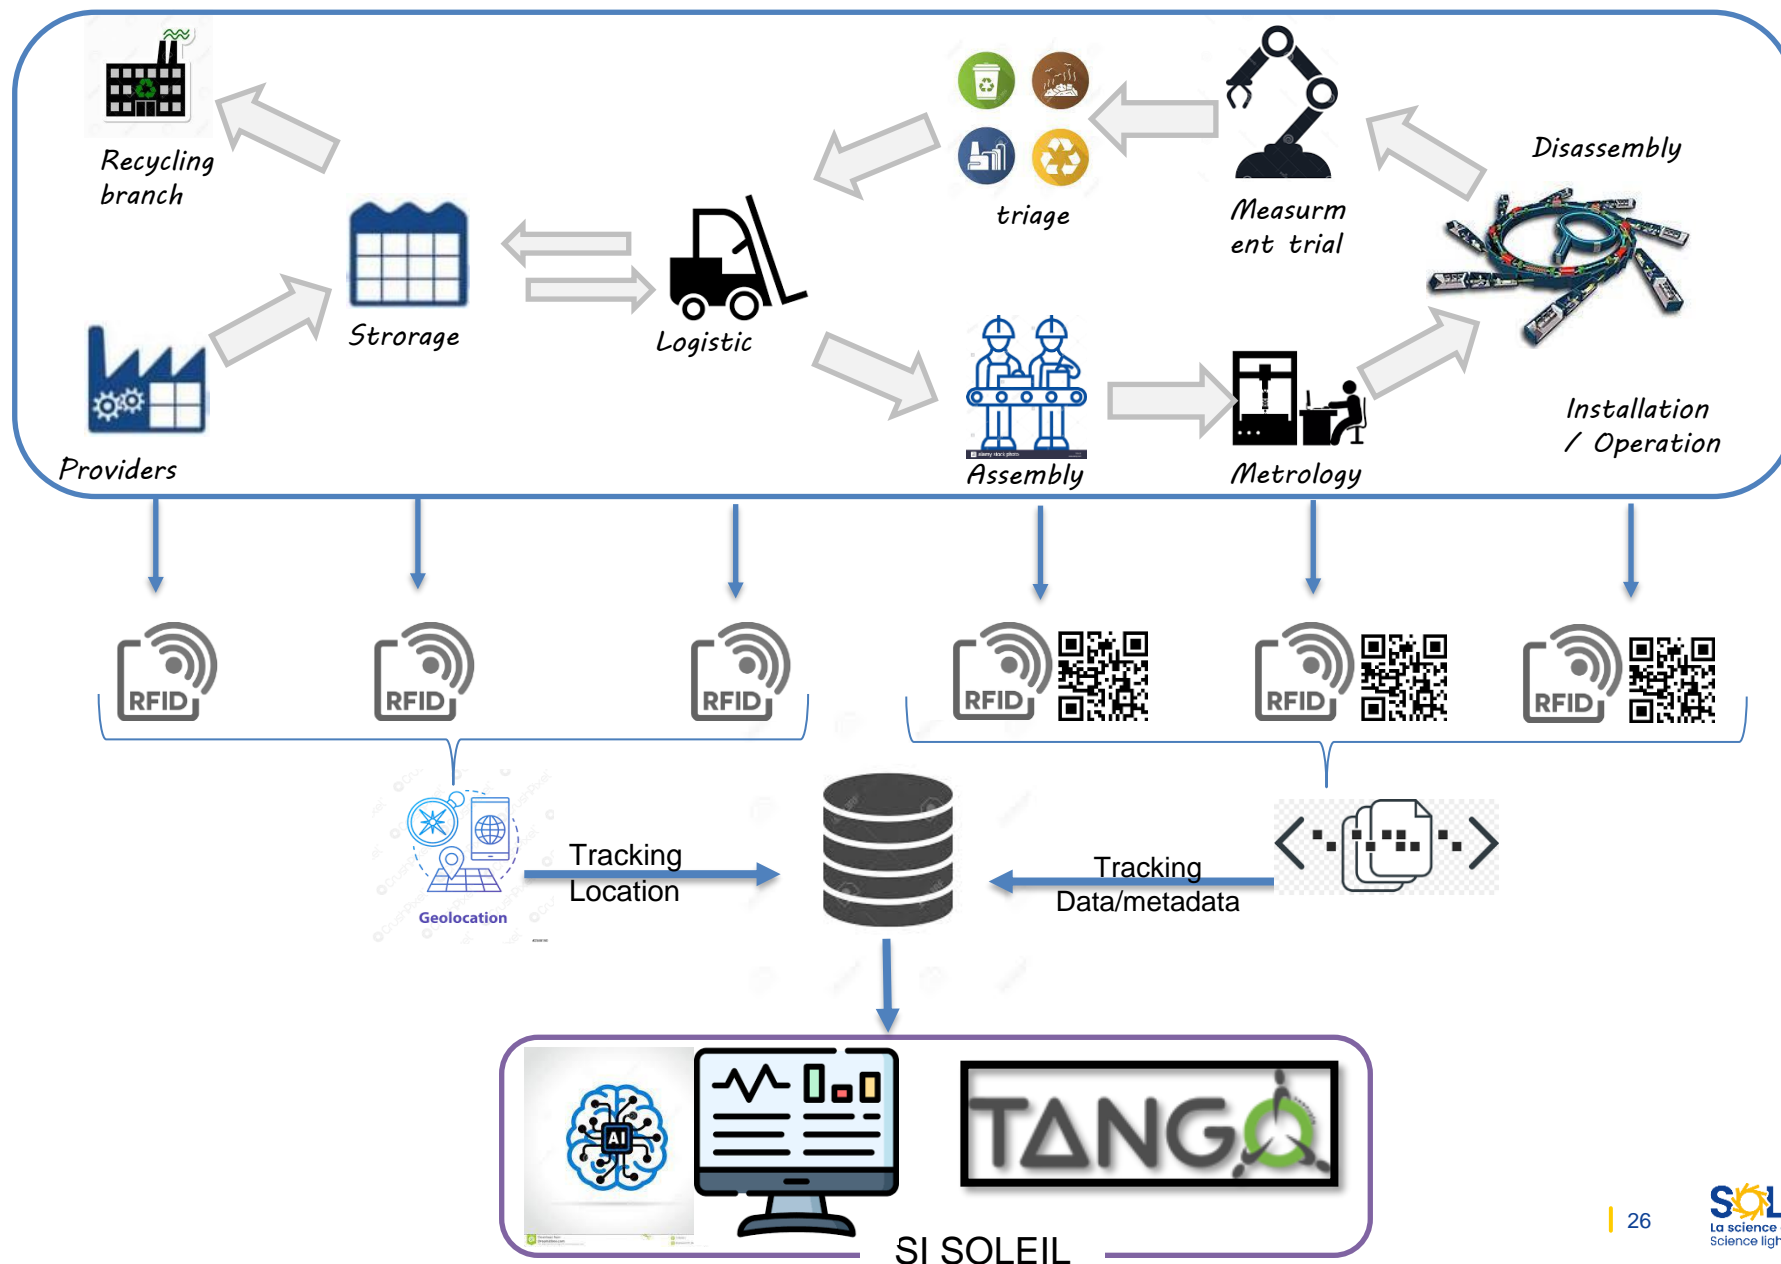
Recycling branch

Stroarge

Providers

Logistic

triage

Measurm ent trial

Disassembly

Installation / Operation

Assembly

Metrology

RFID

RFID

RFID

RFID

RFID

RFID

Geolocation

Tracking Location

Tracking Data/metadata

AI

TANGO

SI SOLEIL

26

SOL
La science
Science ligh